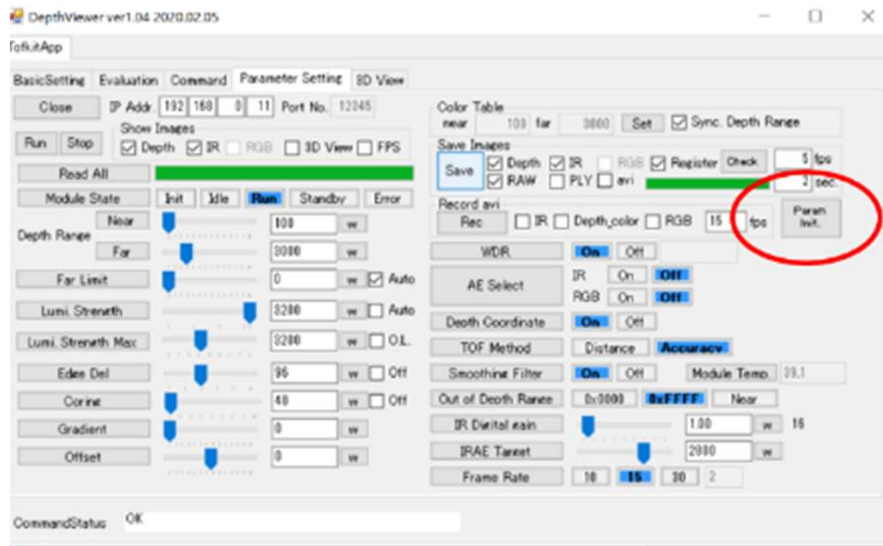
DepthViewer ver1.04 2020.02.05

TofkitApp

BasicSetting Evaluation Command Parameter Setting 3D View

Close IP Addr. 192 168 0 11 Port No. 12345

Show Images

Run Stop Depth IR RGB 3D View FPS

Read All

Module State Init Idle Run Standby Error

Depth Range Near 100 w

Far 3000 w

Far Limit 0 w Auto

Lumi. Strength 3200 w Auto

Lumi. Strength Max 3200 w O.L.

Edge Del 96 w Off

Coring 40 w Off

Gradient 0 w

Offset 0 w

Color Table

near 100 far 3000 Set Sync. Depth Range

Save Images

Save Depth IR RGB Register Check 5 fps

RAW PLY avi 2 sec.

Record avi

Rec IR Depth_color RGB 15 fps

Param Init.

WDR On Off

AE Select IR On Off

RGB On Off

Depth Coordinate On Off

TOF Method Distance Accuracy

Smoothing Filter On Off Module Temp. 39.1

Out of Depth Range 0x0000 0xFFFF Near

IR Digital gain 1.00 w 16

IRAE Target 2000 w

Frame Rate 10 15 30 2

CommandStatus OK